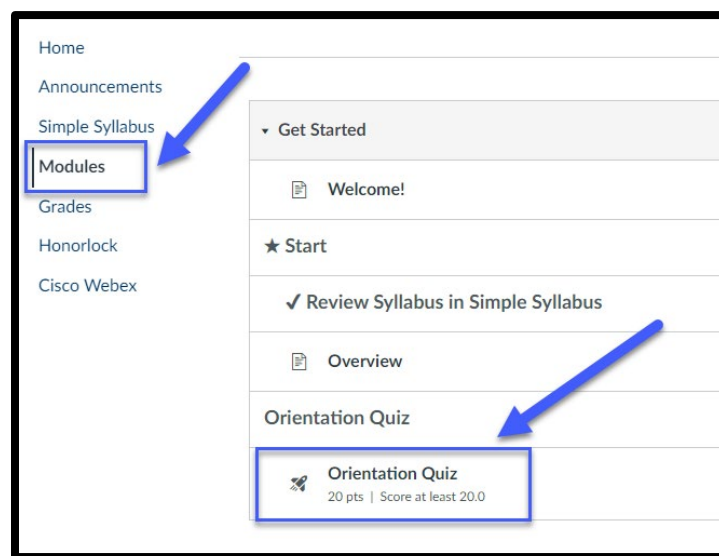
Home
Announcements
Simple Syllabus
Modules
Grades
Honorlock
Cisco Webex

▾ Get Started

Welcome!

★ Start

✓ Review Syllabus in Simple Syllabus

Overview

Orientation Quiz

Orientation Quiz
20 pts | Score at least 20.0